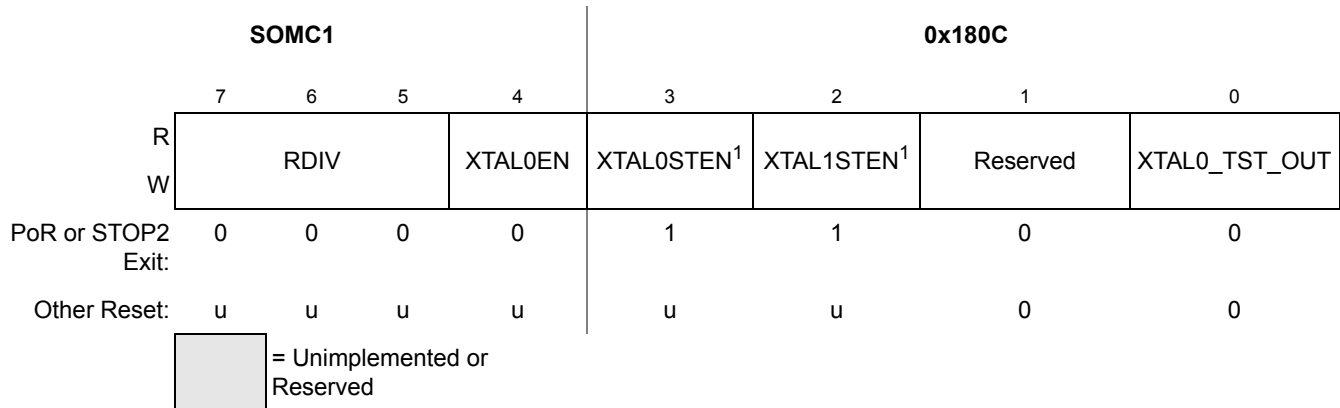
SOMC1 0x180C

| | 7 | 6 | 5 | 4 | 3 | 2 | 1 | 0 |
|---|---|---|---|---|---|---|---|---|
| R W | RDIV | | | XTAL0EN | XTAL0STEN$^1$ | XTAL1STEN$^1$ | Reserved | XTAL0_TST_OUT |
| PoR or STOP2 Exit: | 0 | 0 | 0 | 0 | 1 | 1 | 0 | 0 |
| Other Reset: | u | u | u | u | u | u | 0 | 0 |

= Unimplemented or Reserved